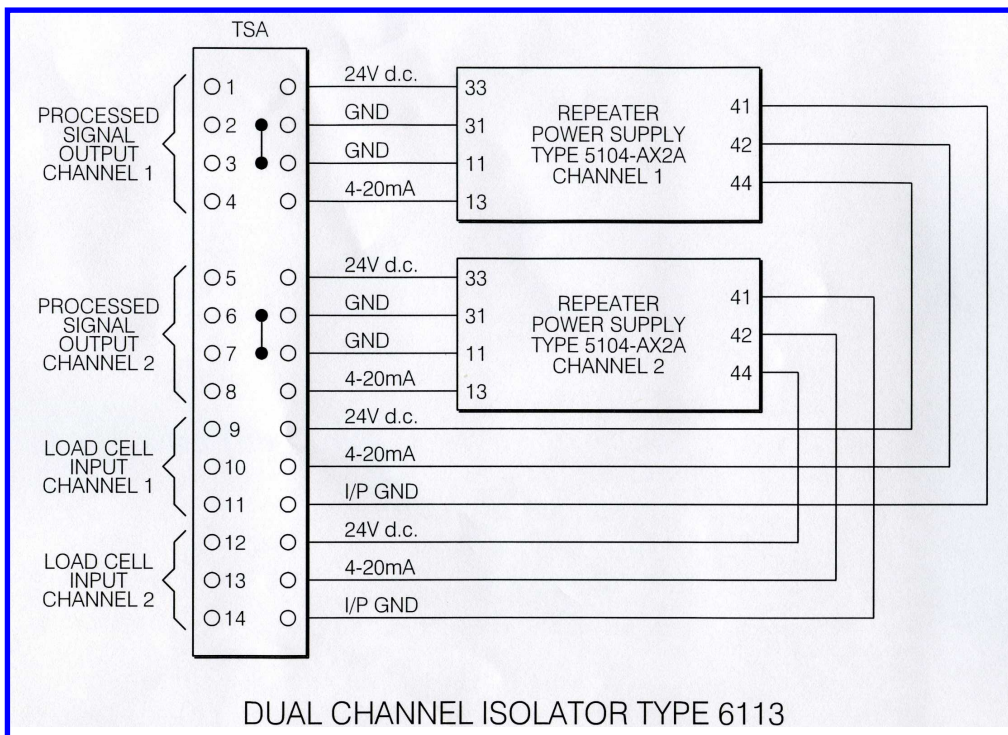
TSA

PROCESSED SIGNAL OUTPUT CHANNEL 1

1
2
3
4

24V d.c.
GND
GND
4-20mA

33
31
11
13

REPEATER POWER SUPPLY TYPE 5104-AX2A CHANNEL 1

41
42
44

PROCESSED SIGNAL OUTPUT CHANNEL 2

5
6
7
8

24V d.c.
GND
GND
4-20mA

33
31
11
13

REPEATER POWER SUPPLY TYPE 5104-AX2A CHANNEL 2

41
42
44

LOAD CELL INPUT CHANNEL 1

9
10
11

24V d.c.
4-20mA
I/P GND

LOAD CELL INPUT CHANNEL 2

12
13
14

24V d.c.
4-20mA
I/P GND

DUAL CHANNEL ISOLATOR TYPE 6113